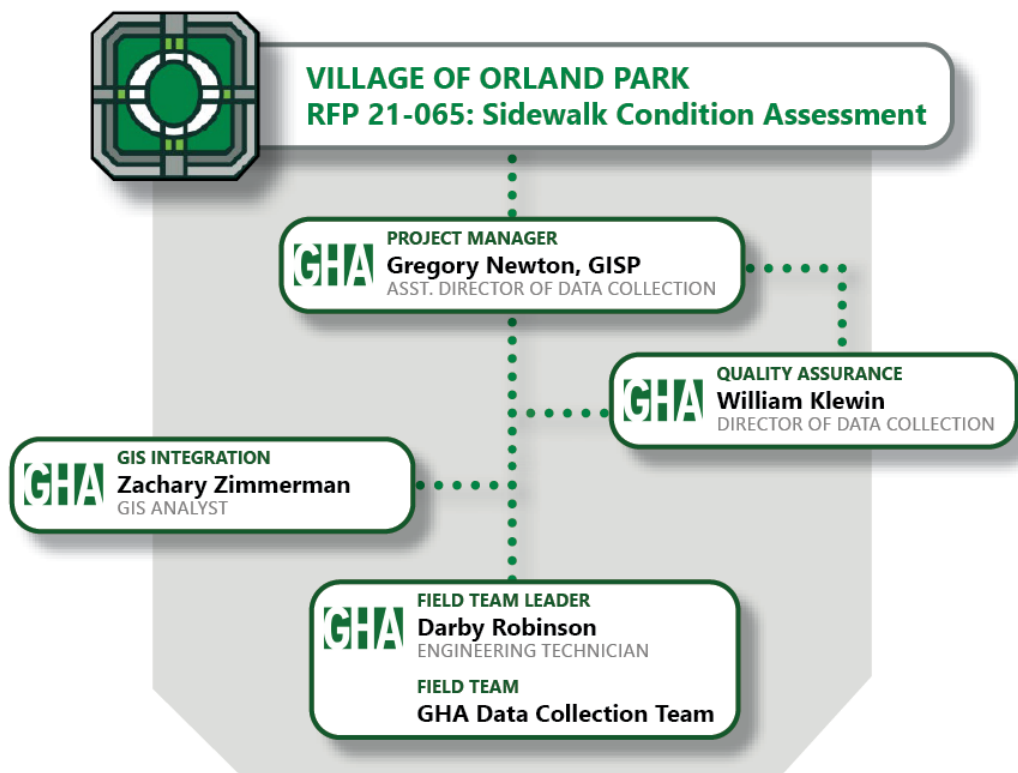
VILLAGE OF ORLAND PARK
RFP 21-065: Sidewalk Condition Assessment

GHA
PROJECT MANAGER
Gregory Newton, GISP
ASST. DIRECTOR OF DATA COLLECTION

GHA
QUALITY ASSURANCE
William Klewin
DIRECTOR OF DATA COLLECTION

GHA
GIS INTEGRATION
Zachary Zimmerman
GIS ANALYST

GHA
FIELD TEAM LEADER
Darby Robinson
ENGINEERING TECHNICIAN

FIELD TEAM
GHA Data Collection Team